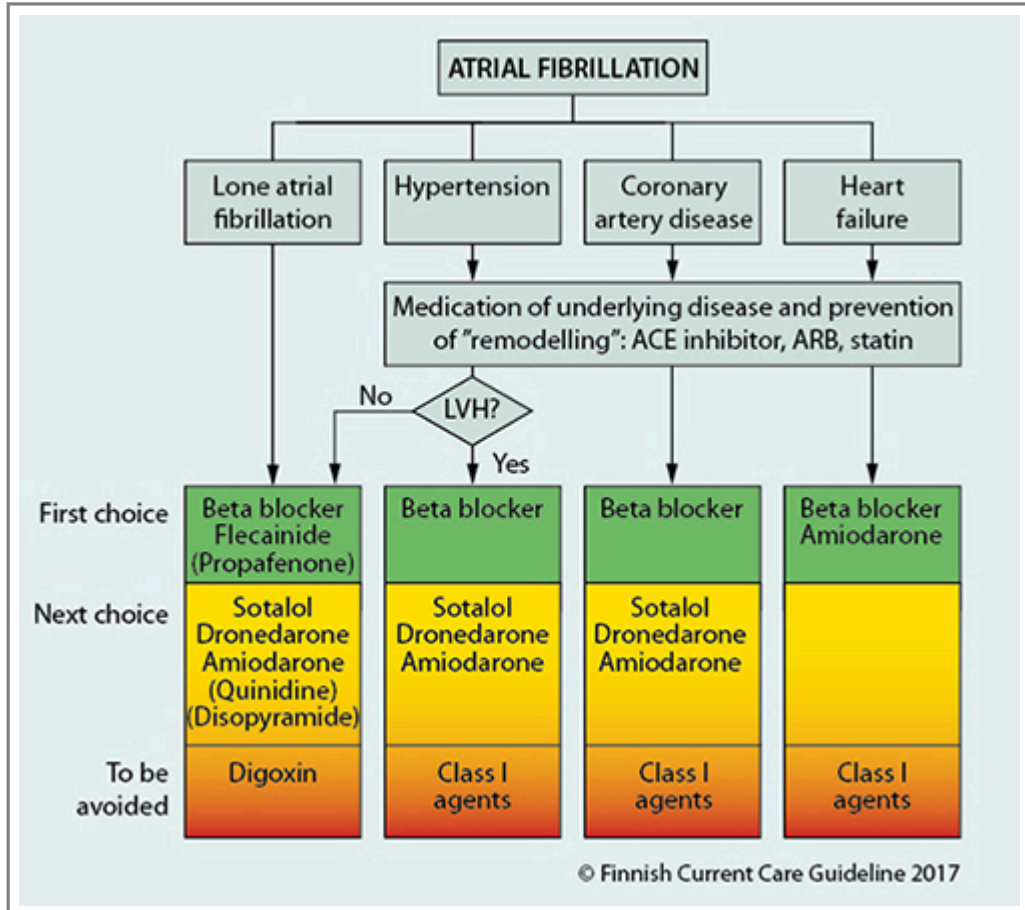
ATRIAL FIBRILLATION

Lone atrial fibrillation

Hypertension

Coronary artery disease

Heart failure

Medication of underlying disease and prevention of "remodelling": ACE inhibitor, ARB, statin

No

LVH?

Yes

| | | | | |
|---|---|---|---|---|
| First choice | Beta blocker Flecainide (Propafenone) | Beta blocker | Beta blocker | Beta blocker Amiodarone |
| Next choice | Sotalol Dronedarone Amiodarone (Quinidine) (Disopyramide) | Sotalol Dronedarone Amiodarone | Sotalol Dronedarone Amiodarone | |
| To be avoided | Digoxin | Class I agents | Class I agents | Class I agents |

© Finnish Current Care Guideline 2017